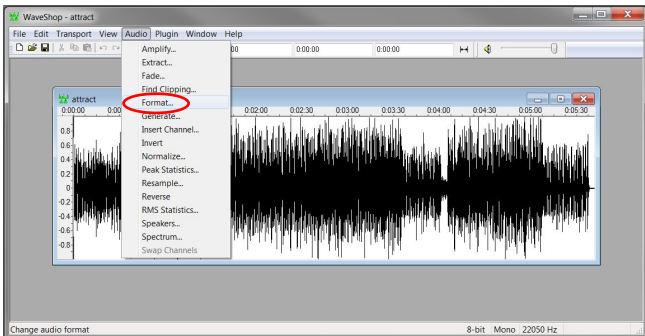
WaveShop - attract

File Edit Transport View Audio Plugin Window Help

00 0:00:00 0:00:00

attract

0:00:00 0:00 0:02:00 0:02:30 0:03:00 0:03:30 0:04:00 0:04:30 0:05:00 0:05:30

0.8
0.6
0.4
0.2
0
-0.2
-0.4
-0.6
-0.8

Amplify...
Extract...
Fade...
Find Clipping...
Format...
Generate...
Insert Channel...
Invert
Normalize...
Peak Statistics...
Resample...
Reverse
RMS Statistics...
Speakers...
Spectrum...
Swap Channels

Change audio format

8-bit Mono 22050 Hz